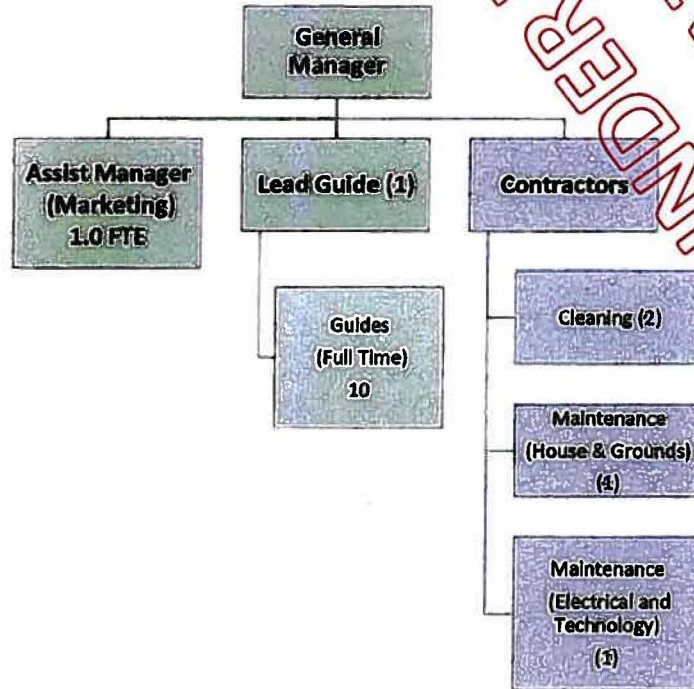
General Manager

Assist Manager (Marketing) 1.0 FTE

Lead Guide (1)

Contractors

Guides (Full Time) 10

Cleaning (2)

Maintenance (House & Grounds) (1)

Maintenance (Electrical and Technology) (1)

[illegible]NDER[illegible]